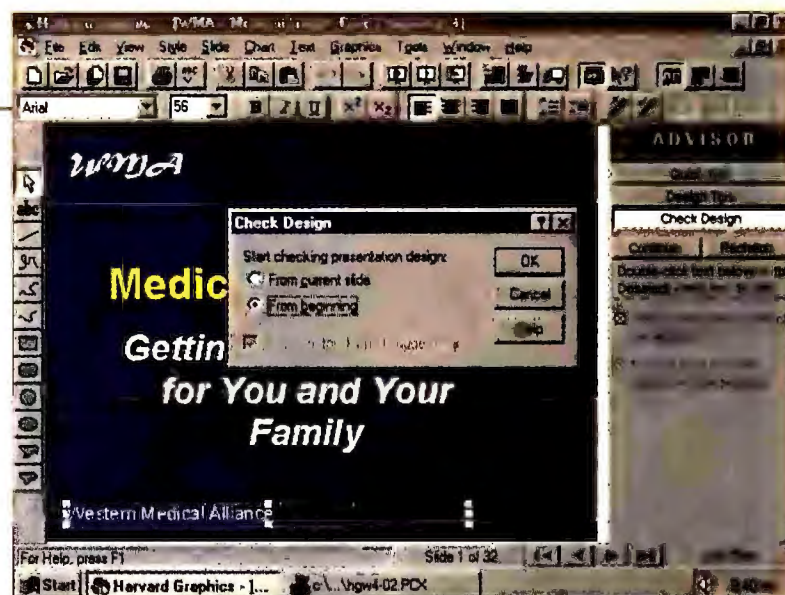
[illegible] WMA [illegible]

File Edit View Style Slide Chart Text Graphics Tools Window Help

Arial 56

ADVISOR

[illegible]

Design Tips

Check Design

Continue Redraw

Double-click text below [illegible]

WMA

Medic

Gettin

for You and Your Family

Western Medical Alliance

Check Design

Start checking presentation design:

From current slide

From beginning

OK

Cancel

Help

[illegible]

For Help, press F1

Slide 1 of 32

Start Harvard Graphics - ]... c:\...\hgw4-02.PCX

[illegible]